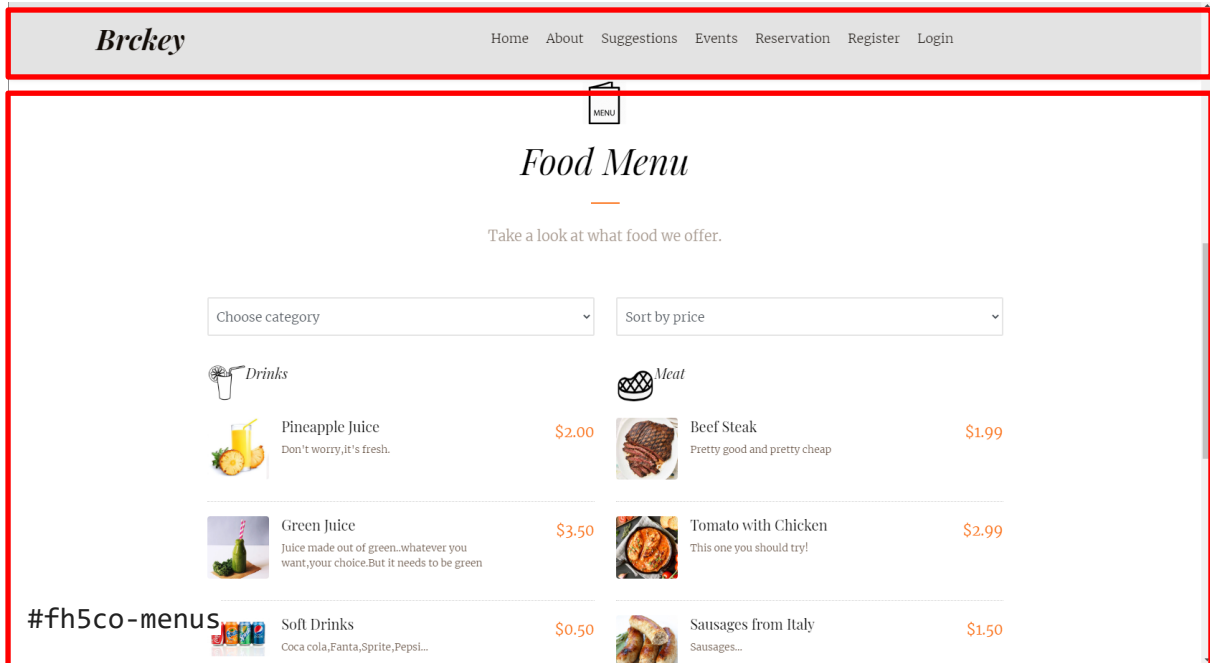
Brckey

Home About Suggestions Events Reservation Register Login

MENU

Food Menu

Take a look at what food we offer.

Choose category

Sort by price

Drinks

Pineapple Juice $2.00
Don't worry,it's fresh.

Green Juice $3.50
Juice made out of green..whatever you want,your choice.But it needs to be green

Soft Drinks $0.50
Coca cola,Fanta,Sprite,Pepsi...

Meat

Beef Steak $1.99
Pretty good and pretty cheap

Tomato with Chicken $2.99
This one you should try!

Sausages from Italy $1.50
Sausages...

#fh5co-menus